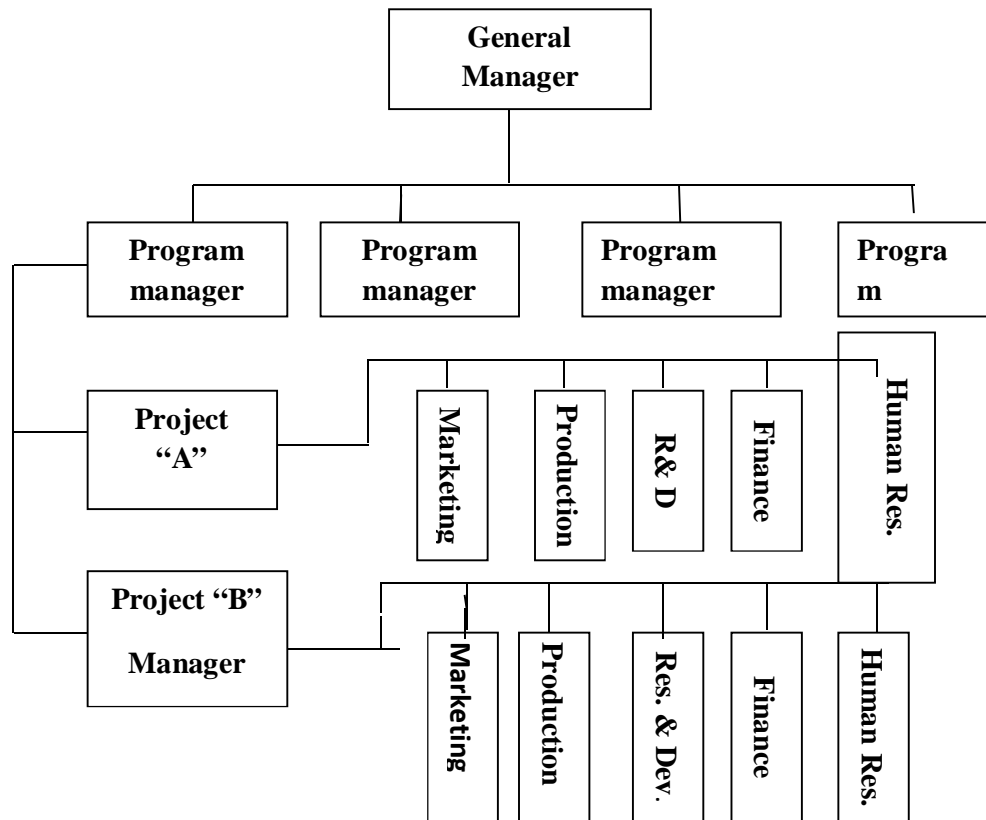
General Manager

Program manager

Program manager

Program manager

Progra m

Project "A"

Marketing

Production

R& D

Finance

Human Res.

Project "B" Manager

Marketing

Production

Res. & Dev.

Finance

Human Res.